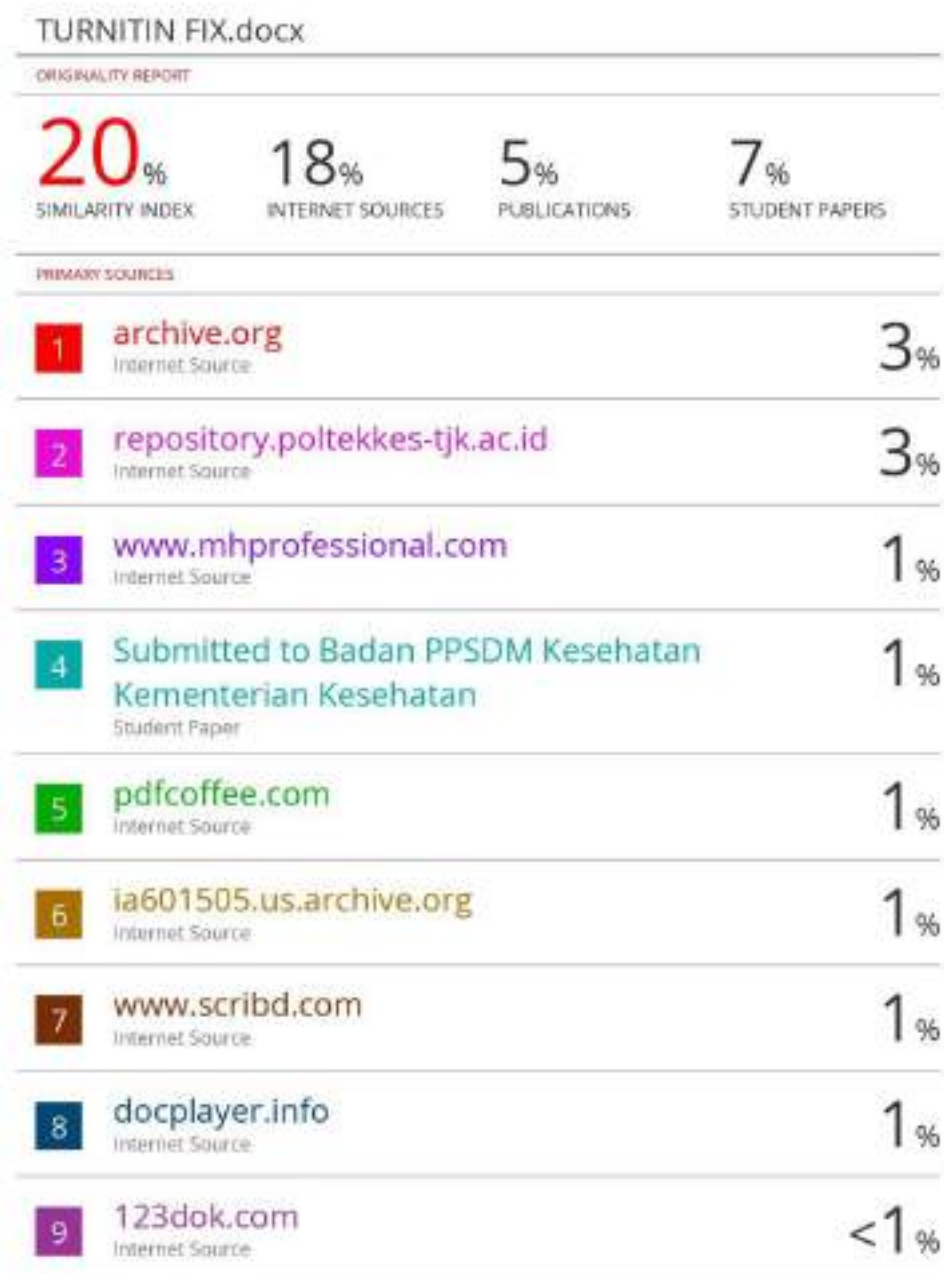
TURNITIN FIX.docx

ORIGINALITY REPORT

20% SIMILARITY INDEX

18% INTERNET SOURCES

5% PUBLICATIONS

7% STUDENT PAPERS

PRIMARY SOURCES

| | | |
|---|---|---|
| 1 | archive.org<br>Internet Source | 3% |
| 2 | repository.poltekkes-tjk.ac.id<br>Internet Source | 3% |
| 3 | www.mhprofessional.com<br>Internet Source | 1% |
| 4 | Submitted to Badan PPSDM Kesehatan Kementerian Kesehatan<br>Student Paper | 1% |
| 5 | pdfcoffee.com<br>Internet Source | 1% |
| 6 | ia601505.us.archive.org<br>Internet Source | 1% |
| 7 | www.scribd.com<br>Internet Source | 1% |
| 8 | docplayer.info<br>Internet Source | 1% |
| 9 | 123dok.com<br>Internet Source | <1% |